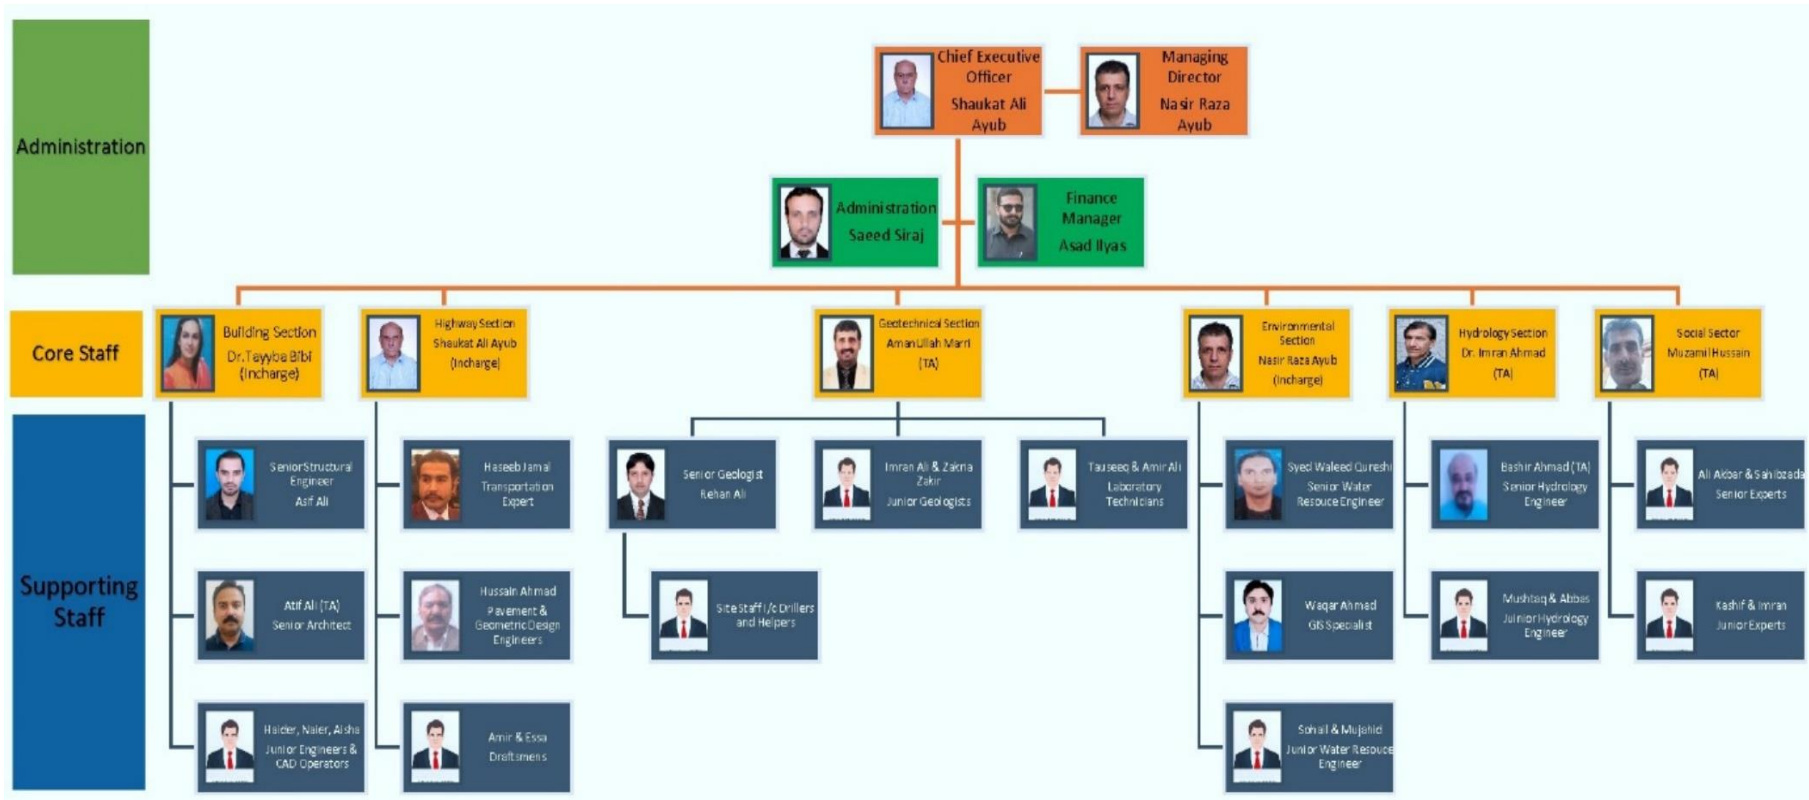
Administration

Chief Executive Officer
Shaukat Ali Ayub

Managing Director
Nasir Raza Ayub

Administration
Saeed Siraj

Finance Manager
Asad Ilyas

Core Staff

Building Section
Dr. Tayyba Bibi
(Incharge)

Highway Section
Shaukat Ali Ayub
(Incharge)

Geotechnical Section
Aman Ullah Marri
(TA)

Environmental Section
Nasir Raza Ayub
(Incharge)

Hydrology Section
Dr. Imran Ahmad
(TA)

Social Sector
Muzamil Hussain
(TA)

Supporting Staff

Senior Structural Engineer
Asif Ali

Atif Ali (TA)
Senior Architect

Haider, Naier, Alsha
Junior Engineers & CAD Operators

Haseeb Jamal
Transportation Expert

Hussain Ahmad
Pavement & Geometric Design Engineers

Amir & Essa
Draftsmens

Senior Geologist
Rehan Ali

Site Staff i/c Drillers and Helpers

Imran Ali & Zakria Zakir
Junior Geologists

Tauseeq & Amir Ali
Laboratory Technicians

Syed Waleed Qureshi
Senior Water Resouce Engineer

Waqar Ahmad
GIS Specialist

Sohail & Mujahid
Junior Water Resouce Engineer

Bashir Ahmad (TA)
Senior Hydrology Engineer

Mushtaq & Abbas
Junior Hydrology Engineer

Ali Akbar & Sahibzada
Senior Experts

Kashif & Imran
Junior Experts